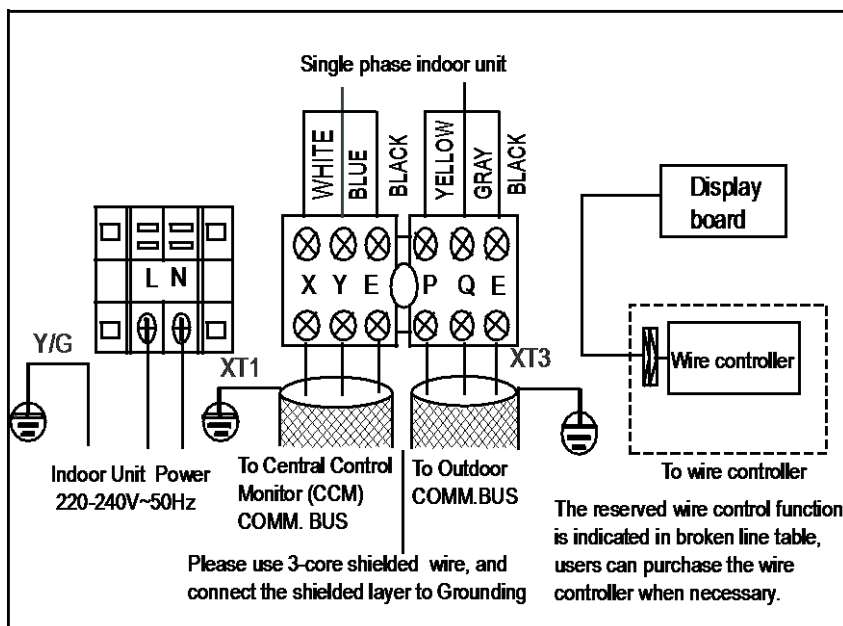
Single phase indoor unit

WHITE BLUE BLACK YELLOW GRAY BLACK

Display board

L N

X Y E P Q E

Y/G

XT1

XT3

Wire controller

Indoor Unit Power
220-240V~50Hz

To Central Control Monitor (CCM) COMM. BUS

To Outdoor COMM.BUS

To wire controller

The reserved wire control function is indicated in broken line table, users can purchase the wire controller when necessary.

Please use 3-core shielded wire, and connect the shielded layer to Grounding